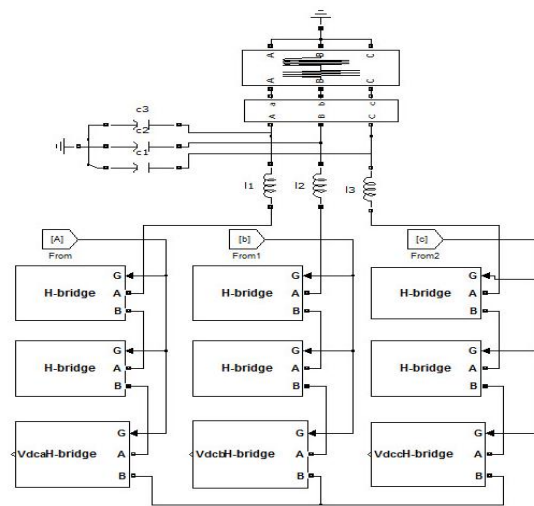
A
B
C
A
B
C
a
b
c
A
B
C
c3
c2
c1
l1
l2
l3
[A]
From
[b]
From1
[c]
From2
H-bridge
G
A
B
H-bridge
G
A
B
H-bridge
G
A
B
H-bridge
G
A
B
H-bridge
G
A
B
H-bridge
G
A
B
VdcaH-bridge
G
A
B
VdcbH-bridge
G
A
B
VdccH-bridge
G
A
B